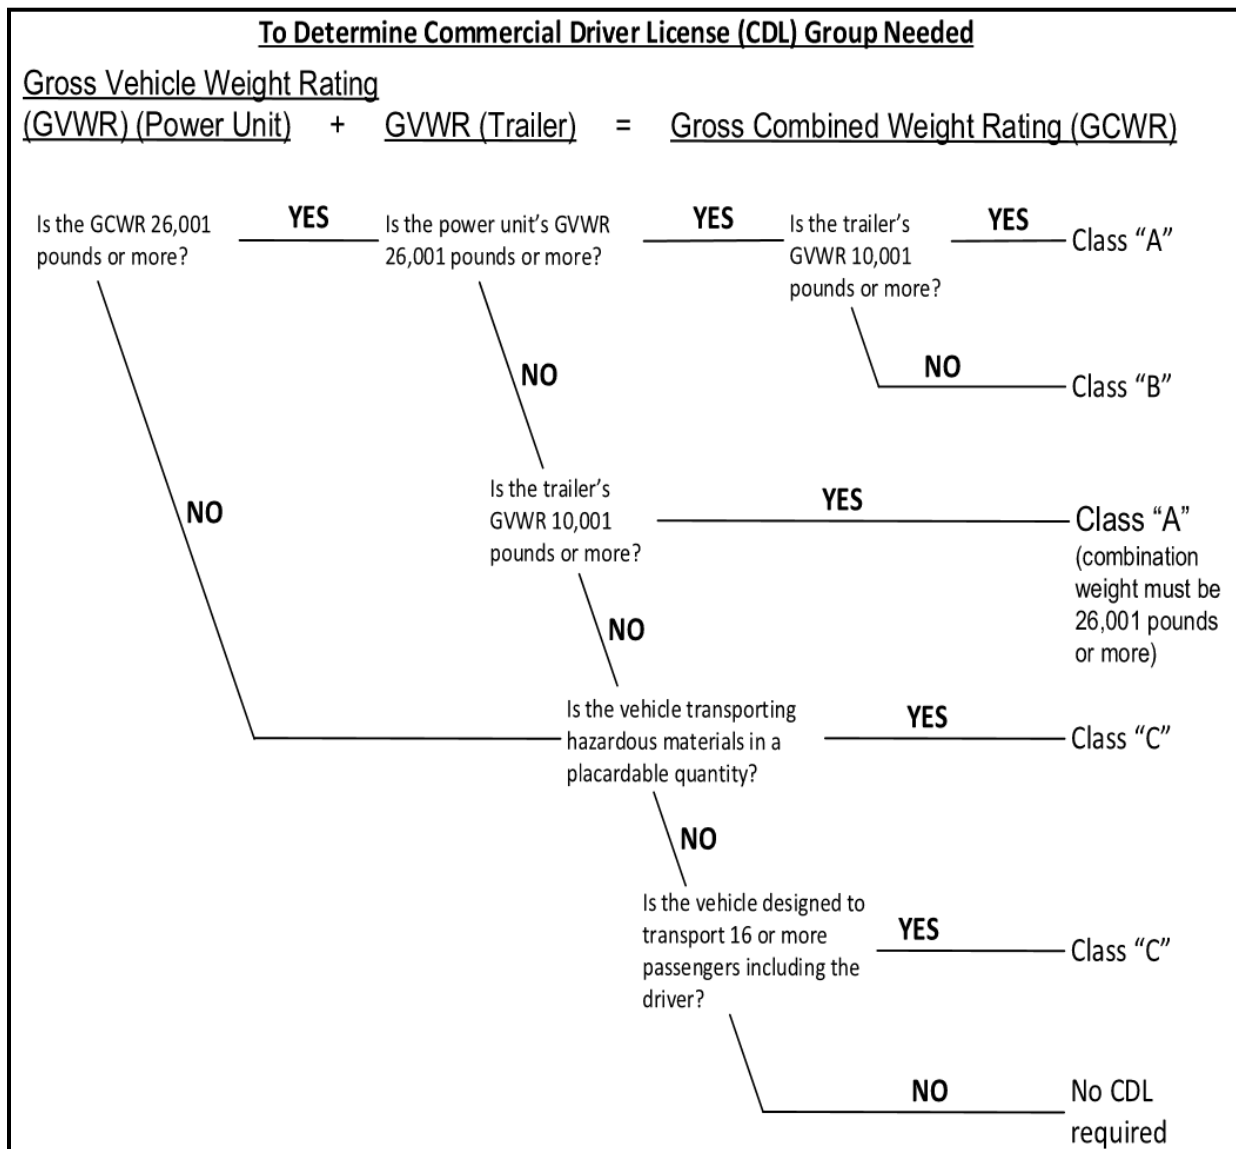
To Determine Commercial Driver License (CDL) Group Needed

Gross Vehicle Weight Rating (GVWR) (Power Unit) + GVWR (Trailer) = Gross Combined Weight Rating (GCWR)

Is the GCWR 26,001 pounds or more?

YES

Is the power unit's GVWR 26,001 pounds or more?

YES

Is the trailer's GVWR 10,001 pounds or more?

YES

Class "A"

NO

Class "B"

NO

NO

Is the trailer's GVWR 10,001 pounds or more?

YES

Class "A" (combination weight must be 26,001 pounds or more)

NO

Is the vehicle transporting hazardous materials in a placardable quantity?

YES

Class "C"

NO

Is the vehicle designed to transport 16 or more passengers including the driver?

YES

Class "C"

NO

No CDL required